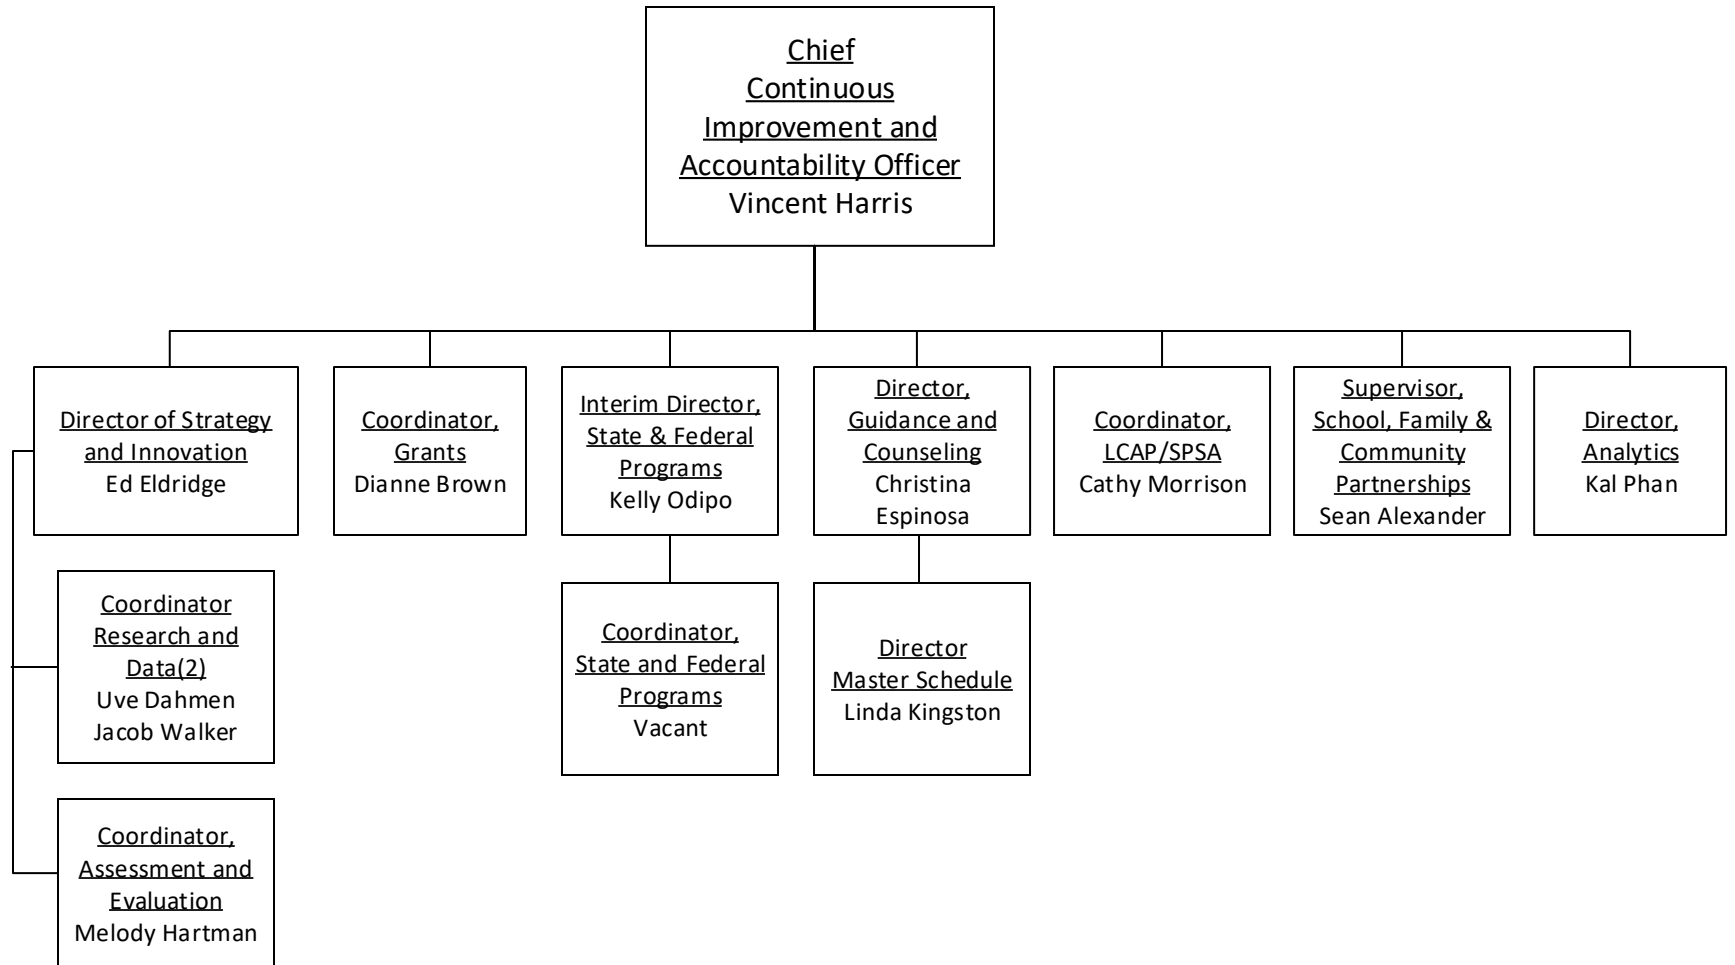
Chief Continuous Improvement and Accountability Officer
Vincent Harris

Director of Strategy and Innovation
Ed Eldridge

Coordinator, Grants
Dianne Brown

Interim Director, State & Federal Programs
Kelly Odipo

Director, Guidance and Counseling
Christina Espinosa

Coordinator, LCAP/SPSA
Cathy Morrison

Supervisor, School, Family & Community Partnerships
Sean Alexander

Director, Analytics
Kal Phan

Coordinator Research and Data(2)
Uve Dahmen
Jacob Walker

Coordinator, Assessment and Evaluation
Melody Hartman

Coordinator, State and Federal Programs
Vacant

Director Master Schedule
Linda Kingston